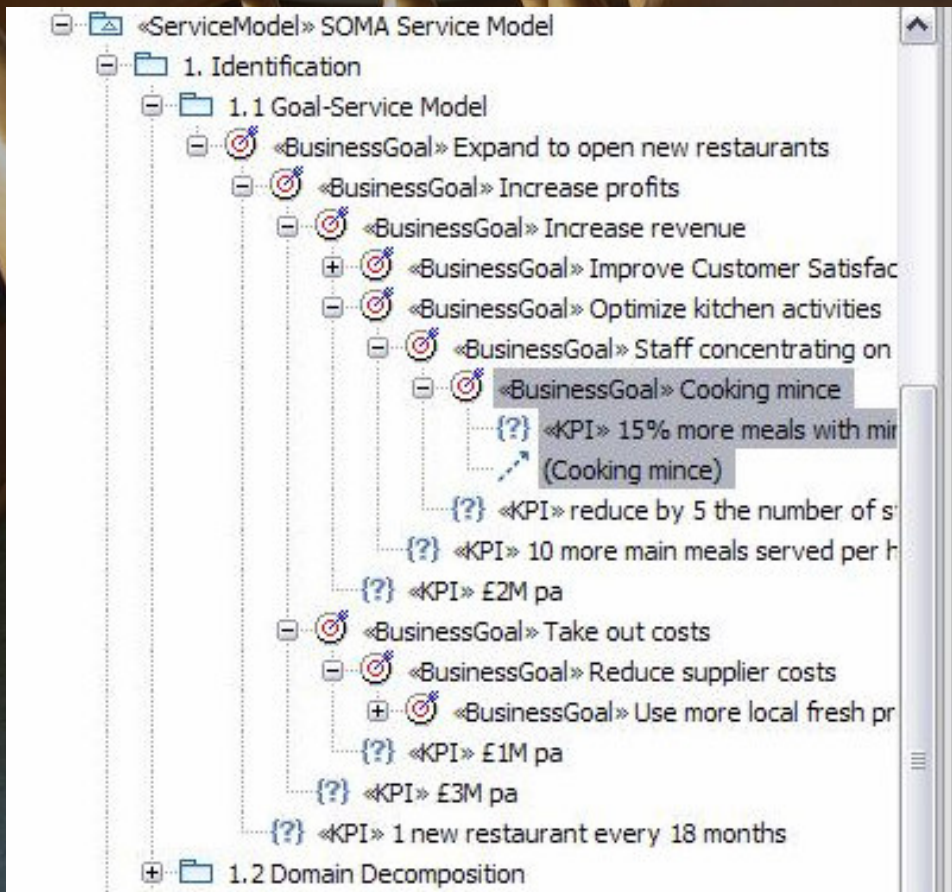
«ServiceModel» SOMA Service Model
1. Identification
1.1 Goal-Service Model
«BusinessGoal» Expand to open new restaurants
«BusinessGoal» Increase profits
«BusinessGoal» Increase revenue
«BusinessGoal» Improve Customer Satisfac
«BusinessGoal» Optimize kitchen activities
«BusinessGoal» Staff concentrating on
«BusinessGoal» Cooking mince
{?} «KPI» 15% more meals with mir
(Cooking mince)
{?} «KPI» reduce by 5 the number of s
{?} «KPI» 10 more main meals served per h
{?} «KPI» £2M pa
«BusinessGoal» Take out costs
«BusinessGoal» Reduce supplier costs
«BusinessGoal» Use more local fresh pr
{?} «KPI» £1M pa
{?} «KPI» £3M pa
{?} «KPI» 1 new restaurant every 18 months
1.2 Domain Decomposition